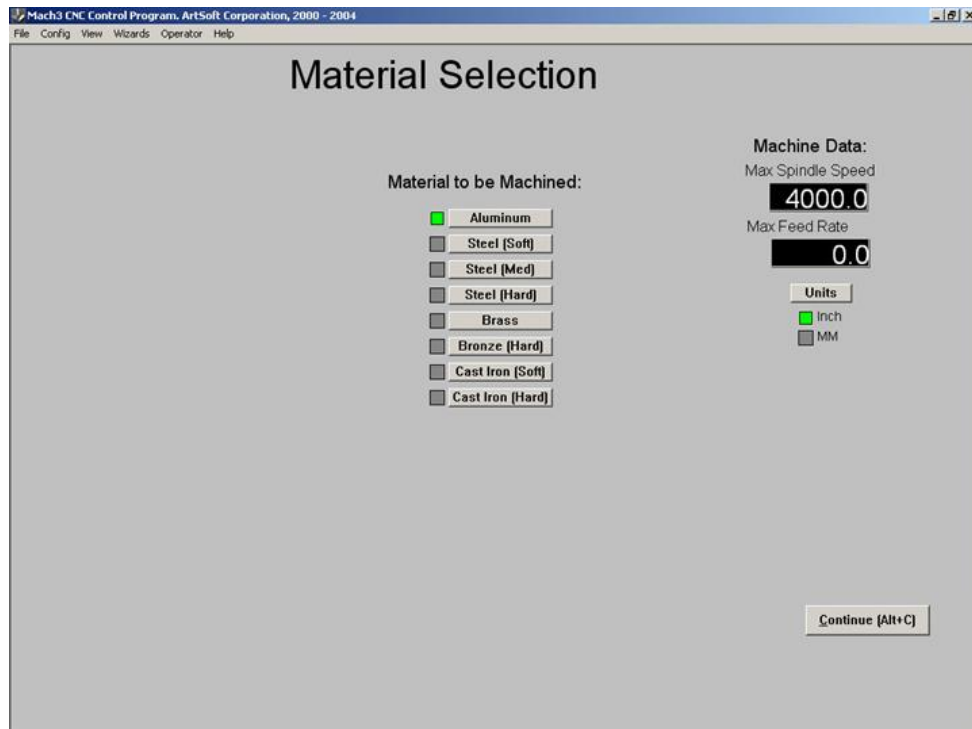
Mach3 CNC Control Program. ArtSoft Corporation, 2000 - 2004

File Config View Wizards Operator Help

Material Selection

Material to be Machined:

Aluminum

Steel (Soft)

Steel (Med)

Steel (Hard)

Brass

Bronze (Hard)

Cast Iron (Soft)

Cast Iron (Hard)

Machine Data:

Max Spindle Speed

4000.0

Max Feed Rate

0.0

Units

Inch

MM

Continue (Alt+C)